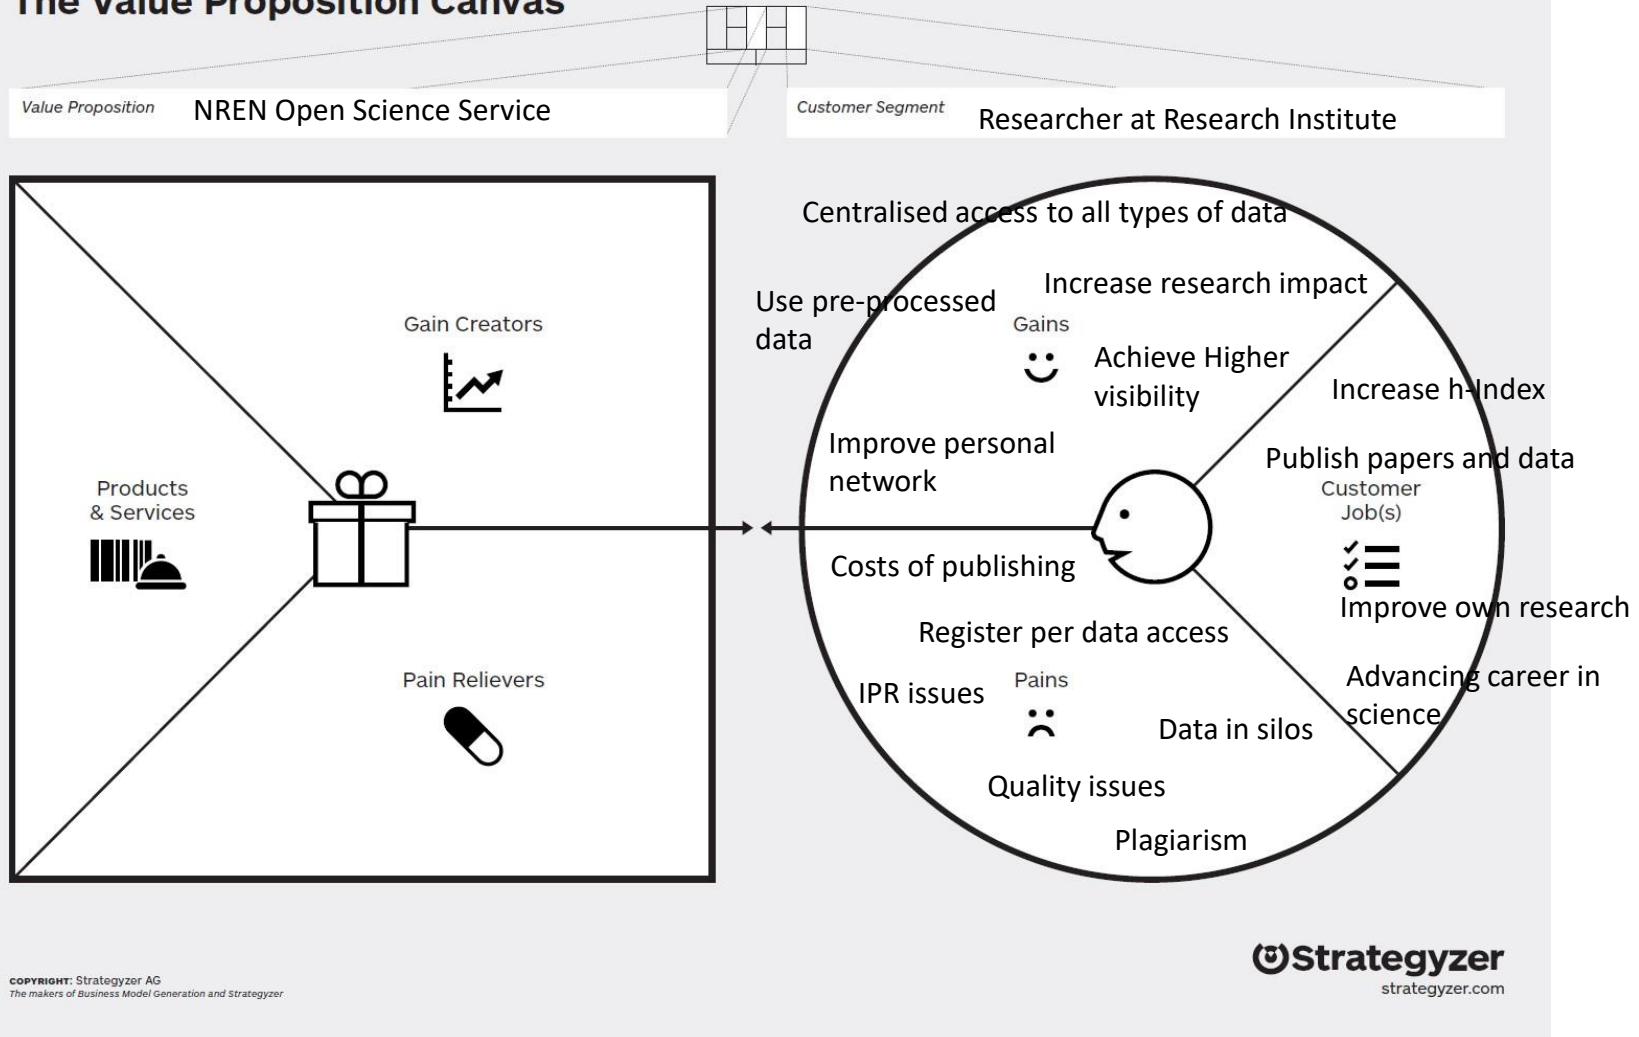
The Value Proposition Canvas

Value Proposition NREN Open Science Service

Customer Segment Researcher at Research Institute

Gain Creators

Products & Services

Pain Relievers

Centralised access to all types of data

Increase research impact

Use pre-processed data

Gains

Achieve Higher visibility

Increase h-Index

Improve personal network

Publish papers and data

Customer Job(s)

Costs of publishing

Improve own research

Register per data access

Advancing career in science

IPR issues

Pains

Data in silos

Quality issues

Plagiarism

COPYRIGHT: Strategyzer AG
The makers of Business Model Generation and Strategyzer

Strategyzer
strategyzer.com